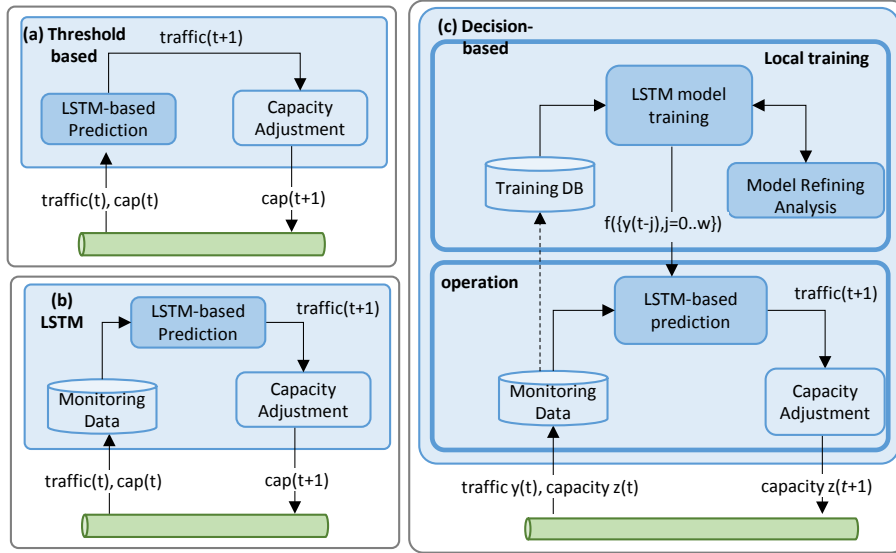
(a) Threshold based

traffic(t+1)

LSTM-based Prediction

Capacity Adjustment

traffic(t), cap(t)

cap(t+1)

(b) LSTM

LSTM-based Prediction

traffic(t+1)

Monitoring Data

Capacity Adjustment

traffic(t), cap(t)

cap(t+1)

(c) Decision-based

Local training

LSTM model training

Training DB

Model Refining Analysis

f({y(t-j),j=0..w})

operation

LSTM-based prediction

traffic(t+1)

Monitoring Data

Capacity Adjustment

traffic y(t), capacity z(t)

capacity z(t+1)